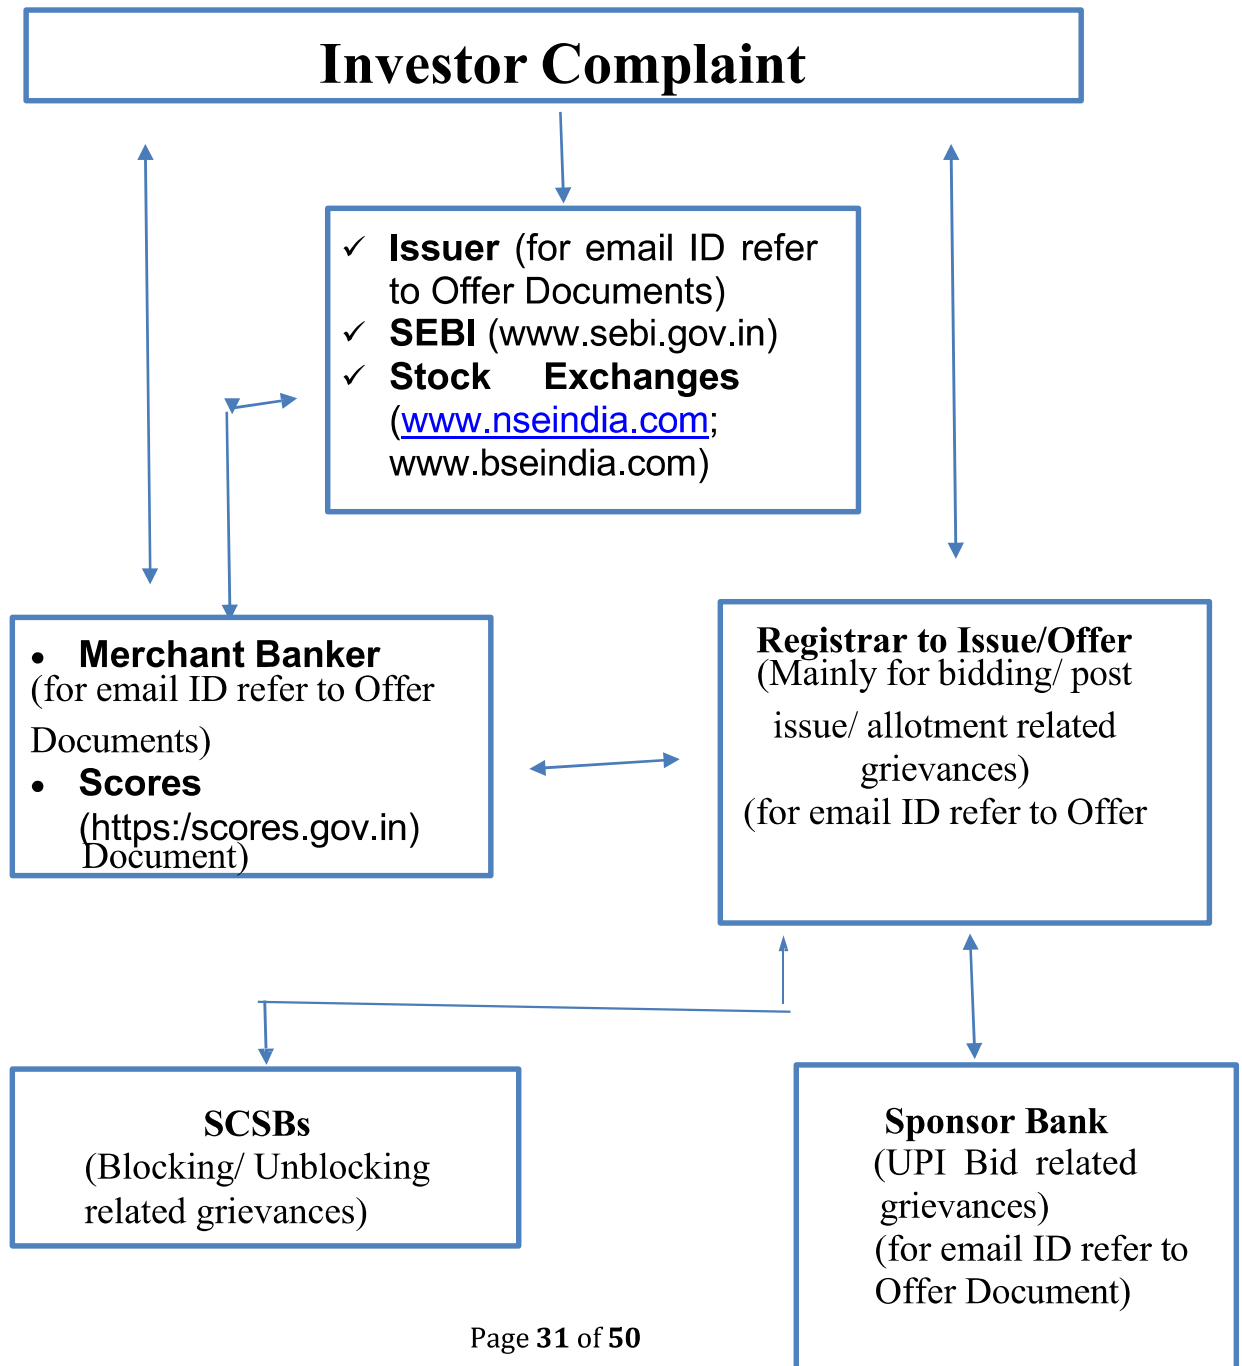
Investor Complaint

✓ **Issuer** (for email ID refer to Offer Documents)
✓ **SEBI** (www.sebi.gov.in)
✓ **Stock Exchanges** (www.nseindia.com; www.bseindia.com)

• **Merchant Banker** (for email ID refer to Offer Documents)
• **Scores** (https:/scores.gov.in) Document)

**Registrar to Issue/Offer**
(Mainly for bidding/ post issue/ allotment related grievances)
(for email ID refer to Offer

**SCSBs**
(Blocking/ Unblocking related grievances)

**Sponsor Bank**
(UPI Bid related grievances)
(for email ID refer to Offer Document)

Page **31** of **50**